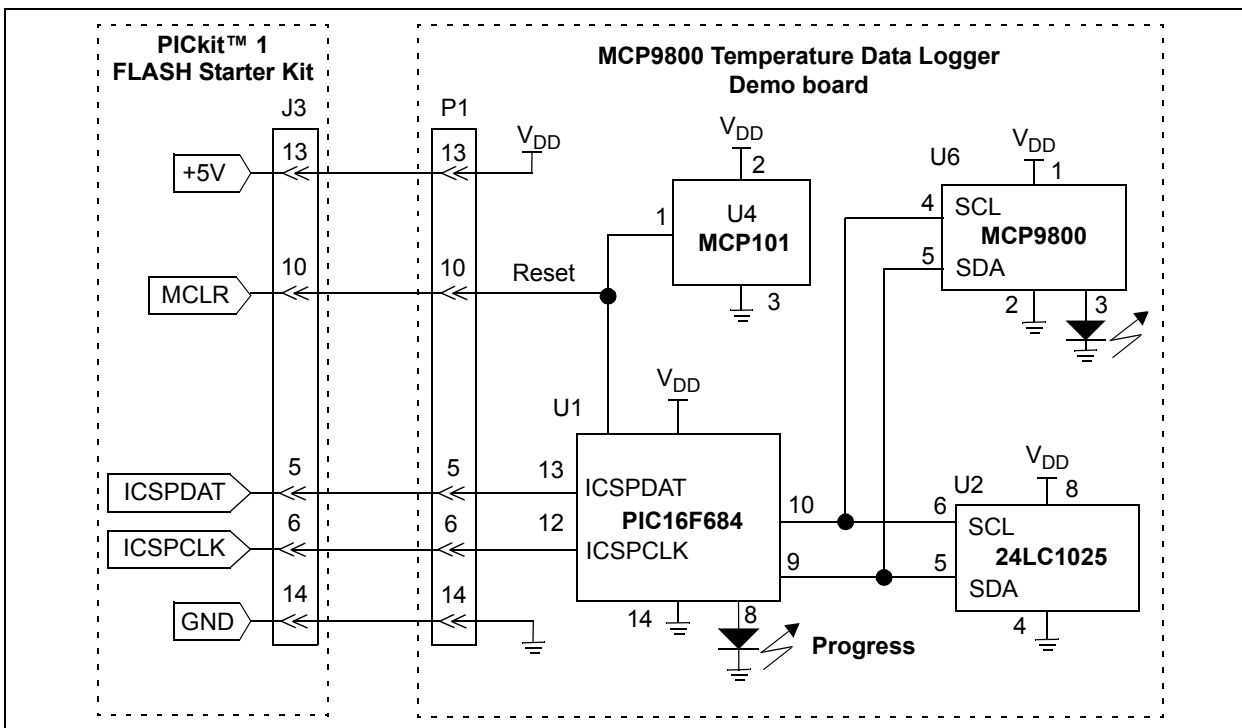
PICkit™ 1
FLASH Starter Kit

MCP9800 Temperature Data Logger
Demo board

J3

P1

$V_{DD}$

$V_{DD}$

2

$V_{DD}$

1

U6

13

+5V

13

4

SCL

1

U4
MCP101

MCP9800

10

MCLR

10

Reset

5

SDA

3

2

3

$V_{DD}$

U1

5

ICSPDAT

5

13

ICSPDAT

$V_{DD}$

8

U2

6

ICSPCLK

6

12

PIC16F684

10

6

SCL

ICSPCLK

9

5

24LC1025

SDA

14

GND

14

14

8

4

Progress